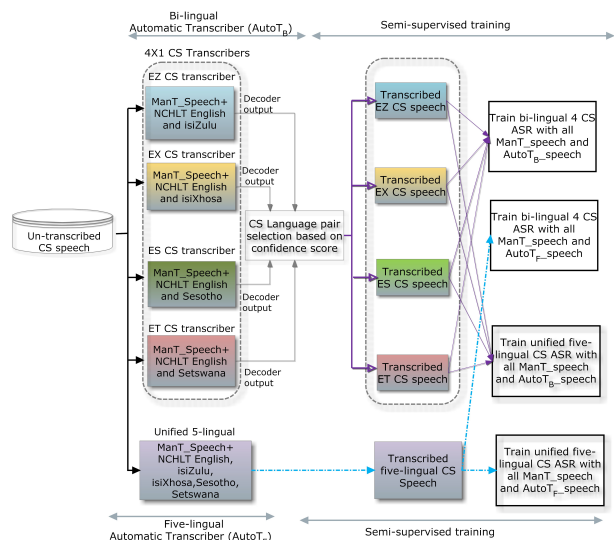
Bi-lingual Automatic Transcriber (AutoT$_B$)

Semi-supervised training

4X1 CS Transcribers

EZ CS transcriber

ManT_Speech+ NCHLT English and isiZulu

Decoder output

EX CS transcriber

ManT_Speech+ NCHLT English and isiXhosa

Decoder output

ES CS transcriber

ManT_Speech+ NCHLT English and Sesotho

Decoder output

ET CS transcriber

ManT_Speech+ NCHLT English and Setswana

Decoder output

Un-transcribed CS speech

CS Language pair selection based on confidence score

Transcribed EZ CS speech

Transcribed EX CS speech

Transcribed ES CS speech

Transcribed ET CS speech

Train bi-lingual 4 CS ASR with all ManT_speech and AutoT$_B$_speech

Train bi-lingual 4 CS ASR with all ManT_speech and AutoT$_F$_speech

Train unified five-lingual CS ASR with all ManT_speech and AutoT$_B$_speech

Unified 5-lingual

ManT_Speech+ NCHLT English, isiZulu, isiXhosa,Sesotho, Setswana

Transcribed five-lingual CS Speech

Train unified five-lingual CS ASR with all ManT_speech and AutoT$_F$_speech

Five-lingual Automatic Transcriber (AutoT$_F$)

Semi-supervised training